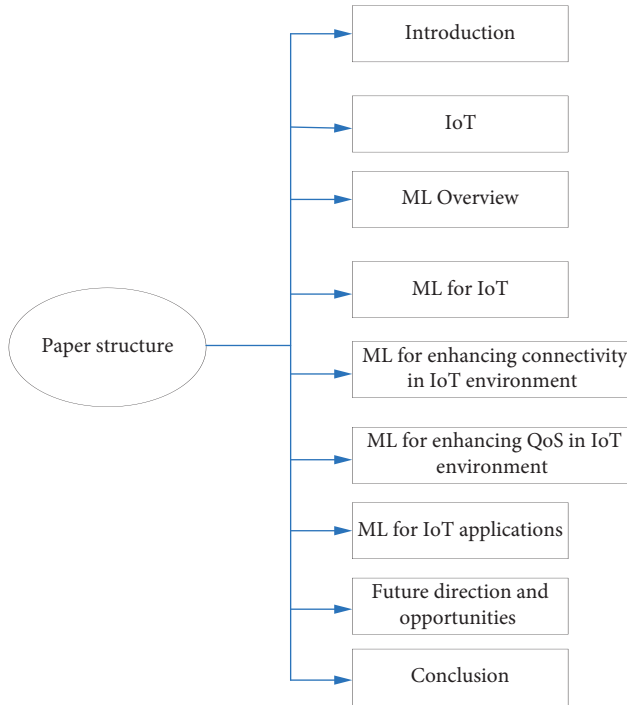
Paper structure

Introduction

IoT

ML Overview

ML for IoT

ML for enhancing connectivity in IoT environment

ML for enhancing QoS in IoT environment

ML for IoT applications

Future direction and opportunities

Conclusion